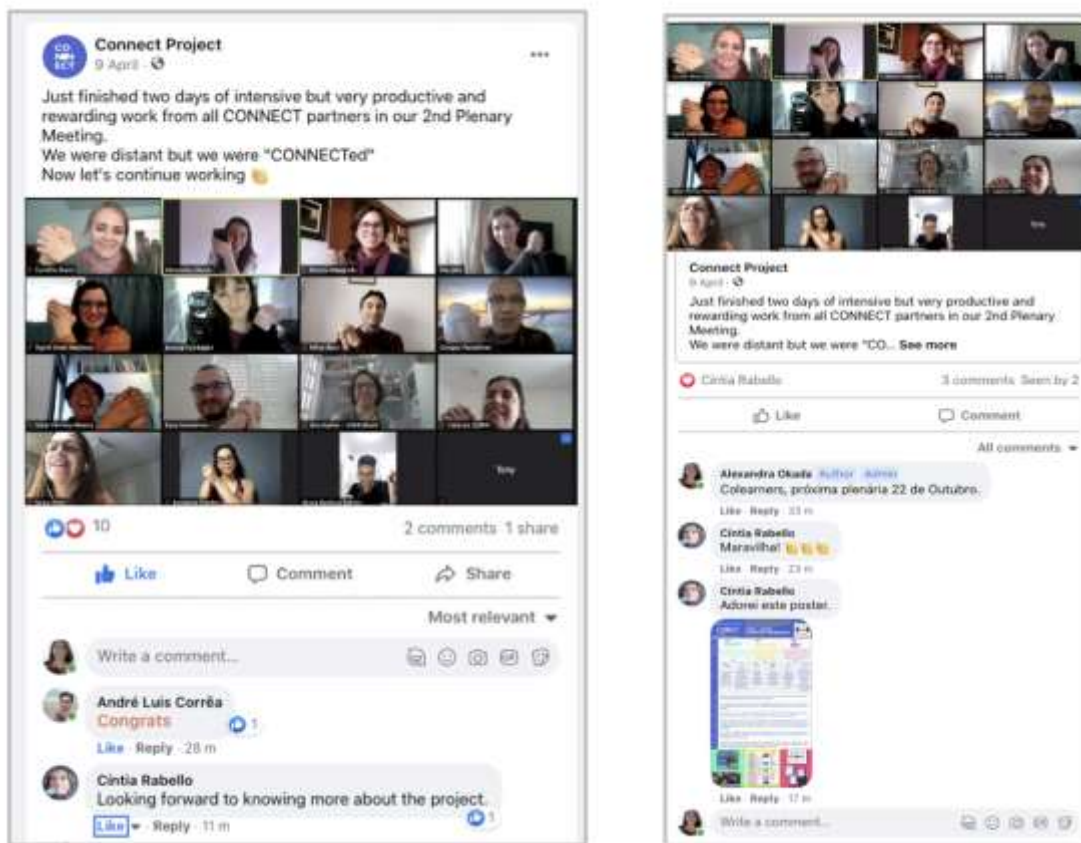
Connect Project
9 April · 

Just finished two days of intensive but very productive and rewarding work from all CONNECT partners in our 2nd Plenary Meeting.
We were distant but we were "CONNECTed"
Now let's continue working 👏

10
2 comments 1 share

Like
Comment
Share

Most relevant

Write a comment...

André Luis Corrêa
Congrats
Like · Reply · 28 m

Cintia Rabello
Looking forward to knowing more about the project.
Like · Reply · 11 m

Connect Project
9 April · 
Just finished two days of intensive but very productive and rewarding work from all CONNECT partners in our 2nd Plenary Meeting.
We were distant but we were "CO... See more

Cintia Rabello
3 comments Seen by 2

Like
Comment

All comments

Alexandra Okada Author Admin
Colearners, próxima plenária 22 de Outubro.
Like · Reply · 33 m

Cintia Rabello
Maravilha! 👏👏👏
Like · Reply · 23 m

Cintia Rabello
Adorei este postar.
Like · Reply · 17 m

Write a comment...